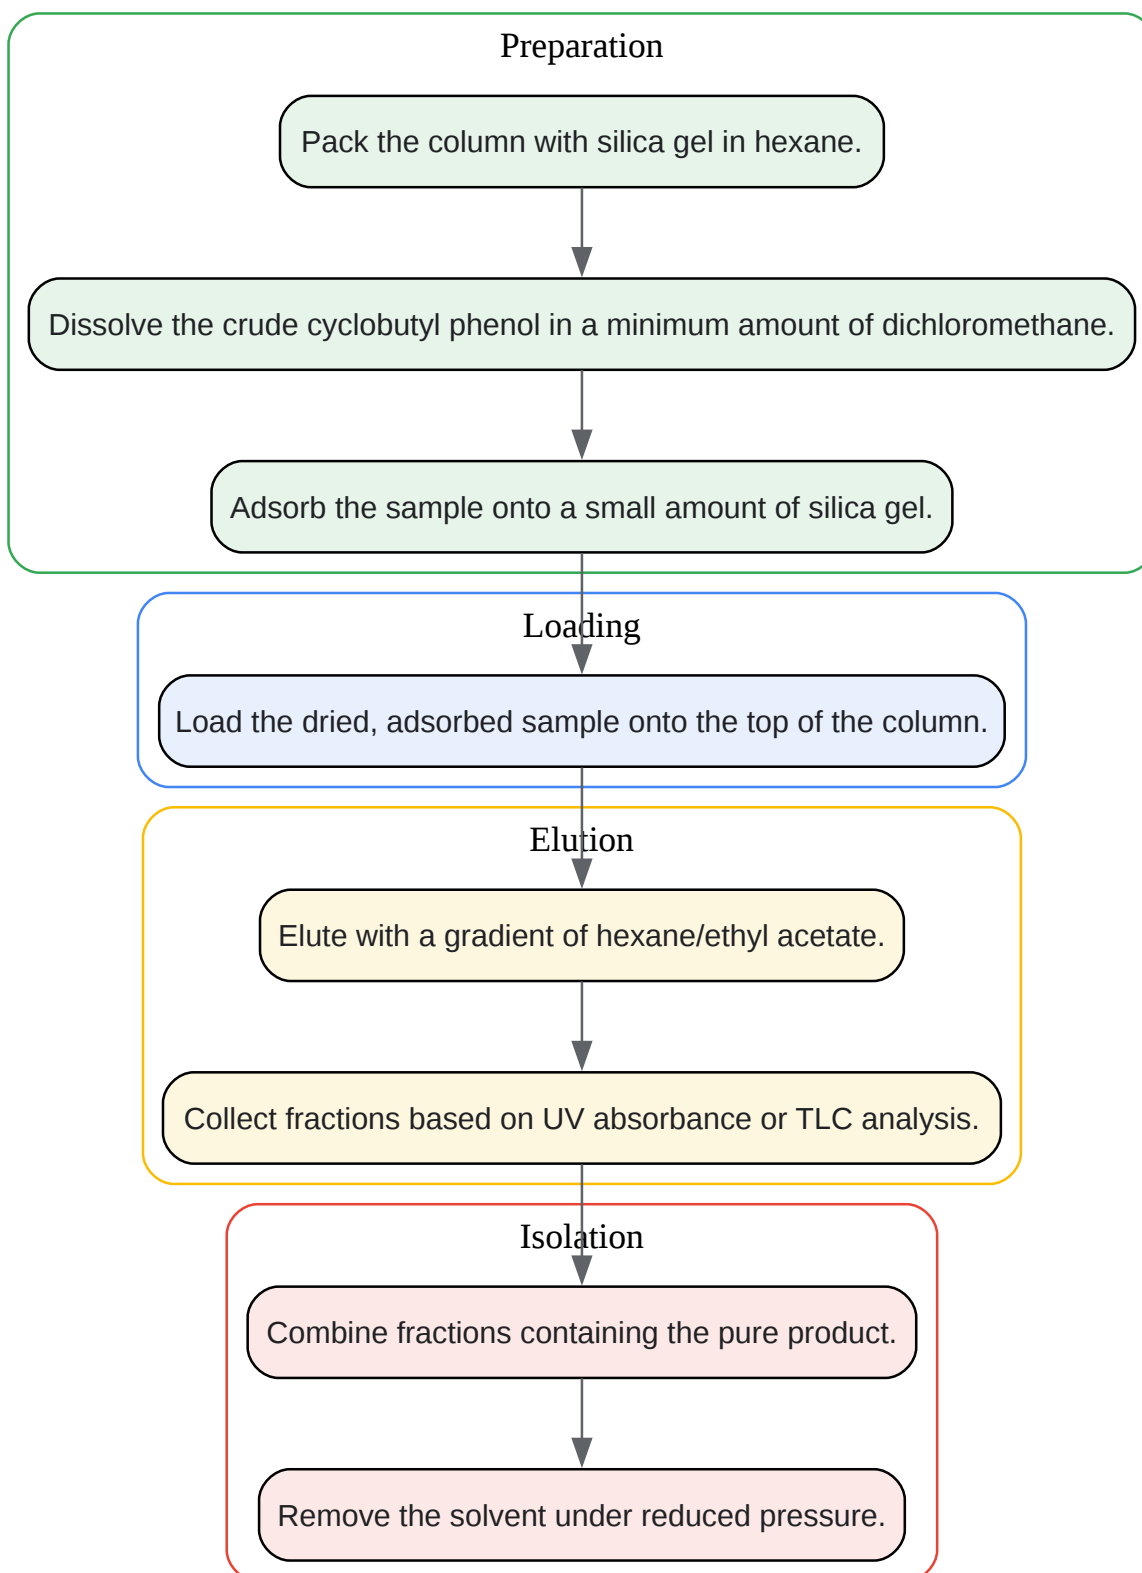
Preparation

Pack the column with silica gel in hexane.

Dissolve the crude cyclobutyl phenol in a minimum amount of dichloromethane.

Adsorb the sample onto a small amount of silica gel.

Loading

Load the dried, adsorbed sample onto the top of the column.

Elution

Elute with a gradient of hexane/ethyl acetate.

Collect fractions based on UV absorbance or TLC analysis.

Isolation

Combine fractions containing the pure product.

Remove the solvent under reduced pressure.